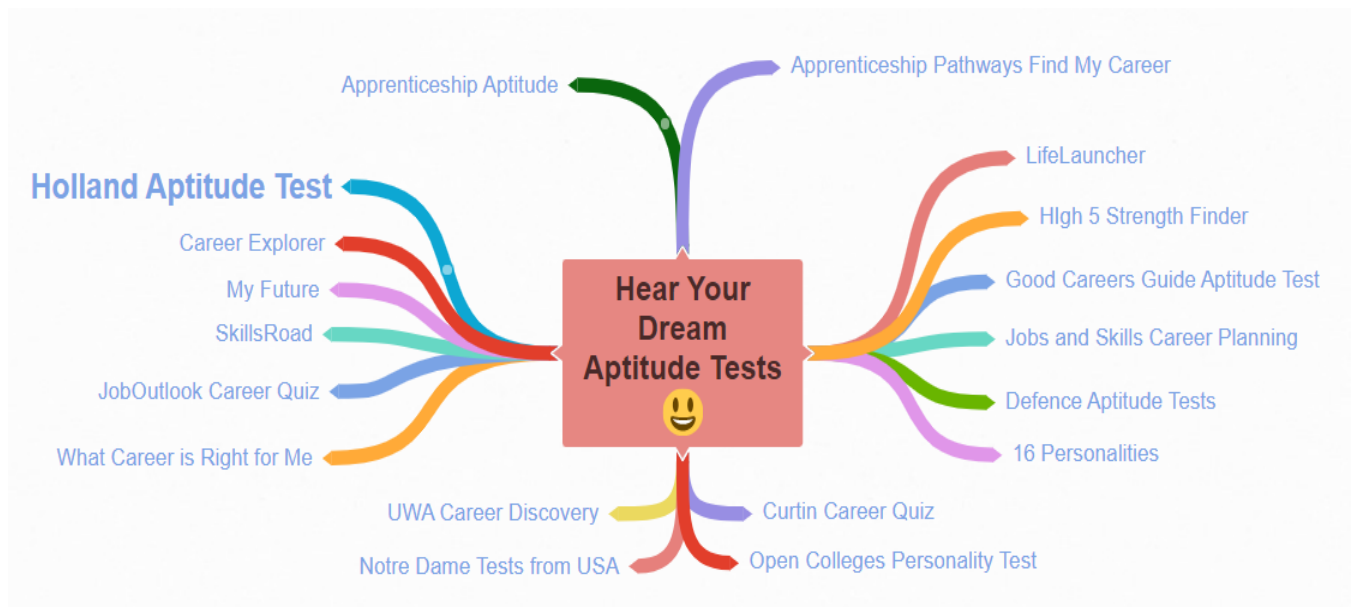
Apprenticeship Aptitude

Apprenticeship Pathways Find My Career

Holland Aptitude Test

Career Explorer

My Future

SkillsRoad

JobOutlook Career Quiz

What Career is Right for Me

Hear Your Dream Aptitude Tests 😃

LifeLauncher

HIgh 5 Strength Finder

Good Careers Guide Aptitude Test

Jobs and Skills Career Planning

Defence Aptitude Tests

16 Personalities

UWA Career Discovery

Curtin Career Quiz

Notre Dame Tests from USA

Open Colleges Personality Test